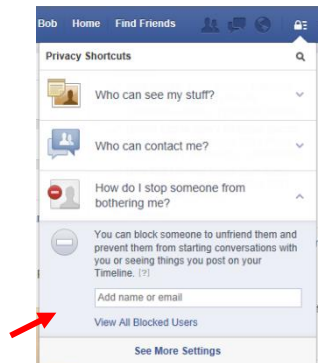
Bob Home Find Friends

Privacy Shortcuts

Who can see my stuff?

Who can contact me?

How do I stop someone from bothering me?

You can block someone to unfriend them and prevent them from starting conversations with you or seeing things you post on your Timeline. [?]

Add name or email

View All Blocked Users

See More Settings